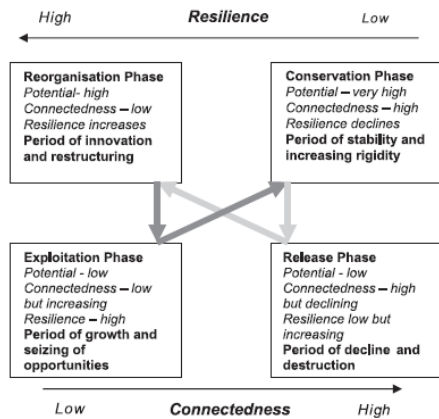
High Resilience Low

Reorganisation Phase
Potential - high
Connectedness – low
Resilience increases
Period of innovation and restructuring

Conservation Phase
Potential – very high
Connectedness – high
Resilience declines
Period of stability and increasing rigidity

Exploitation Phase
Potential - low
Connectedness – low but increasing
Resilience – high
Period of growth and seizing of opportunities

Release Phase
Potential - low
Connectedness – high but declining
Resilience low but increasing
Period of decline and destruction

Low Connectedness High